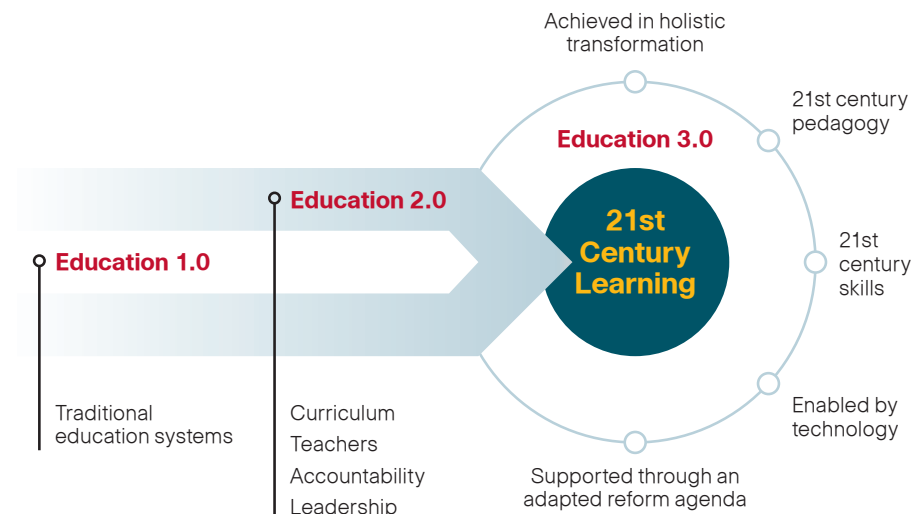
Achieved in holistic transformation

21st century pedagogy

Education 3.0

Education 2.0

21st Century Learning

21st century skills

Education 1.0

Traditional education systems

Curriculum
Teachers
Accountability
Leadership

Enabled by technology

Supported through an adapted reform agenda